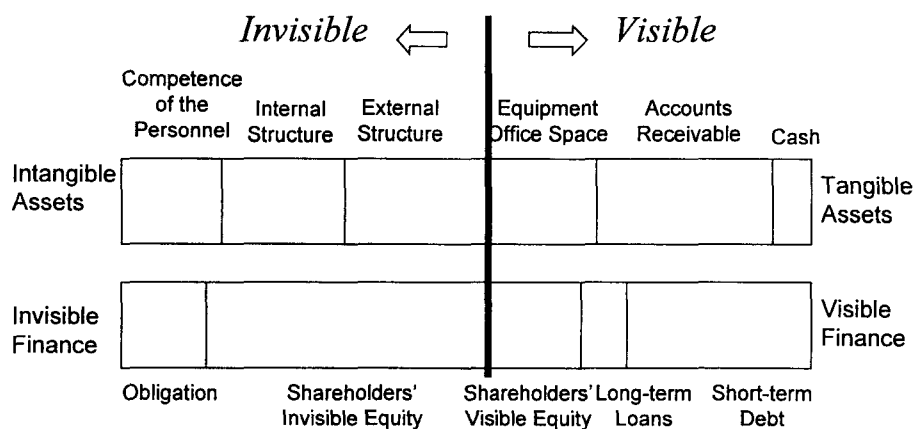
Invisible Visible

Competence of the Personnel

Internal Structure

External Structure

Equipment Office Space

Accounts Receivable

Cash

Intangible Assets

Tangible Assets

Invisible Finance

Visible Finance

Obligation

Shareholders' Invisible Equity

Shareholders' Visible Equity

Long-term Loans

Short-term Debt